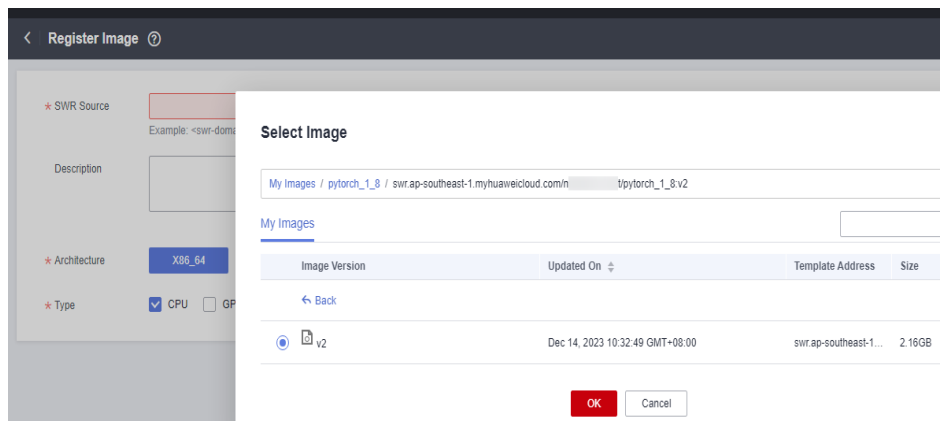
Register Image ⓘ

* SWR Source

Example: <swr-doma

Description

* Architecture X86_64

* Type CPU GP

Select Image

My Images / pytorch_1_8 / swr.ap-southeast-1.myhuaweicloud.com/n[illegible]t/pytorch_1_8:v2

My Images

| Image Version | Updated On | Template Address | Size |
|---|---|---|---|
| ← Back | | | |
| v2 | Dec 14, 2023 10:32:49 GMT+08:00 | swr.ap-southeast-1... | 2.16GB |

OK Cancel